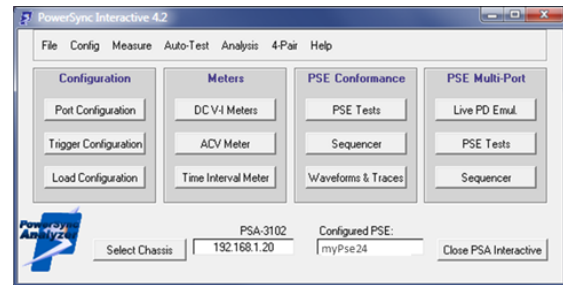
PowerSync Interactive 4.2

File Config Measure Auto-Test Analysis 4-Pair Help

Configuration
Port Configuration
Trigger Configuration
Load Configuration

Meters
DC V-I Meters
ACV Meter
Time Interval Meter

PSE Conformance
PSE Tests
Sequencer
Waveforms & Traces

PSE Multi-Port
Live PD Emul.
PSE Tests
Sequencer

PowerSync Analyzer

Select Chassis

PSA-3102
192.168.1.20

Configured PSE:
myPse24

Close PSA Interactive